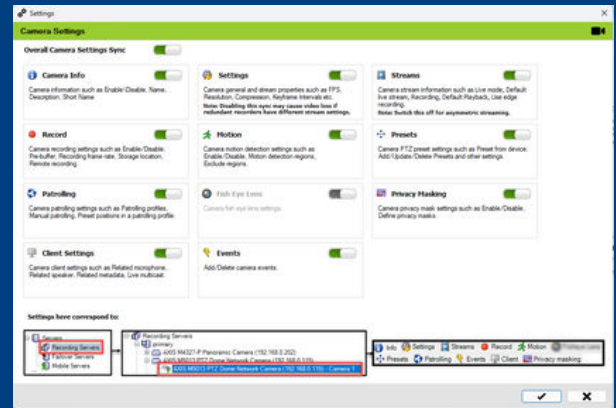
Settings

Camera Settings

Overall Camera Settings Sync

Camera Info
Camera information such as Enable/Disable, Name, Description, Short Name

Settings
Camera general and stream properties such as FPS, Resolution, Compression, Keyframe Intervals etc.
Note: Disabling this sync may cause video loss if redundant recorders have different stream settings.

Streams
Camera stream information such as Live mode, Default live stream, Recording, Default Playback, Use edge recording.
Note: Switch this off for asymmetric streaming.

Record
Camera recording settings such as Enable/Disable, Pre-buffer, Recording frame rate, Storage location, Remote recording.

Motion
Camera motion detection settings such as Enable/Disable, Motion detection regions, Exclude regions.

Presets
Camera PTZ preset settings such as Preset from device, Add/Update/Delete Presets and other settings.

Patrolling
Camera patrolling settings such as Patrolling profiles, Manual patrolling, Preset positions in a patrolling profile.

Fish-Eye Lens
Camera fish-eye lens settings.

Privacy Masking
Camera privacy mask settings such as Enable/Disable, Define privacy masks.

Client Settings
Camera client settings such as Related microphone, Related speaker, Related metadata, Live multicast.

Events
Add/Delete camera events.

Settings have correspond to:

Servers
Recording Servers
Failover Servers
Mobile Servers

Recording Servers
primary
AXIS M4327-P Panoramic Camera (192.168.0.202)
AXIS M5013 PTZ Dome Network Camera (192.168.0.110)
AXIS M5013 PTZ Dome Network Camera (192.168.0.110) - Camera 1

Info
Settings
Streams
Record
Motion
Fisheye Lens
Presets
Patrolling
Events
Client
Privacy masking